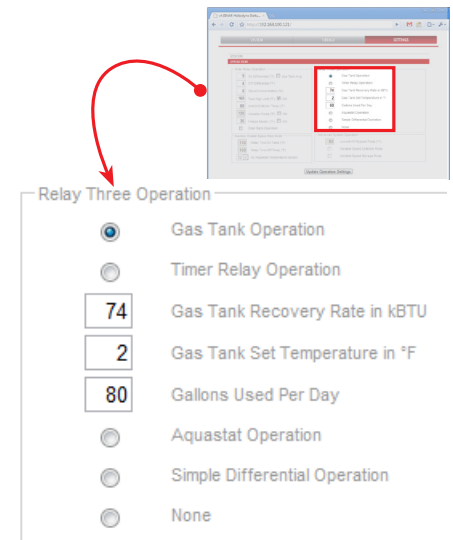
Relay Three Operation

Gas Tank Operation

Timer Relay Operation

74 Gas Tank Recovery Rate in kBTU

2 Gas Tank Set Temperature in °F

80 Gallons Used Per Day

Aquastat Operation

Simple Differential Operation

None